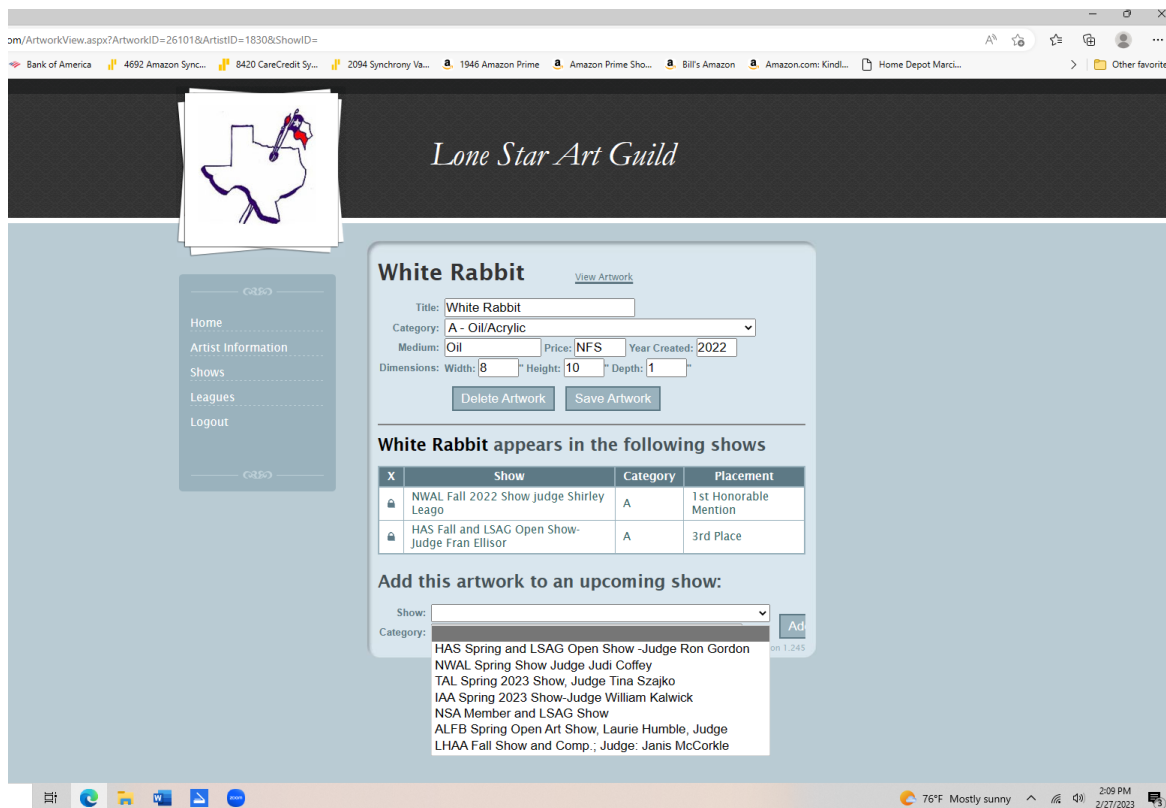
om/ArtworkView.aspx?ArtworkID=26101&ArtistID=1830&ShowID=

Bank of America 4692 Amazon Sync... 8420 CareCredit Sy... 2094 Synchrony Va... 1946 Amazon Prime Amazon Prime Sho... Bill's Amazon Amazon.com: Kindl... Home Depot Marci... Other favorite

Lone Star Art Guild

Home
Artist Information
Shows
Leagues
Logout

White Rabbit View Artwork

Title: White Rabbit
Category: A - Oil/Acrylic
Medium: Oil Price: NFS Year Created: 2022
Dimensions: Width: 8 " Height: 10 " Depth: 1 "

Delete Artwork Save Artwork

White Rabbit appears in the following shows

| X | Show | Category | Placement |
|---|---|---|---|
| | NWAL Fall 2022 Show judge Shirley Leago | A | 1st Honorable Mention |
| | HAS Fall and LSAG Open Show-Judge Fran Ellisor | A | 3rd Place |

Add this artwork to an upcoming show:

Show:
Category:
Ad

HAS Spring and LSAG Open Show -Judge Ron Gordon
NWAL Spring Show Judge Judi Coffey
TAL Spring 2023 Show, Judge Tina Szajko
IAA Spring 2023 Show-Judge William Kalwick
NSA Member and LSAG Show
ALFB Spring Open Art Show, Laurie Humble, Judge
LHAA Fall Show and Comp.; Judge: Janis McCorkle

on 1.245

76°F Mostly sunny 2:09 PM 2/27/2023